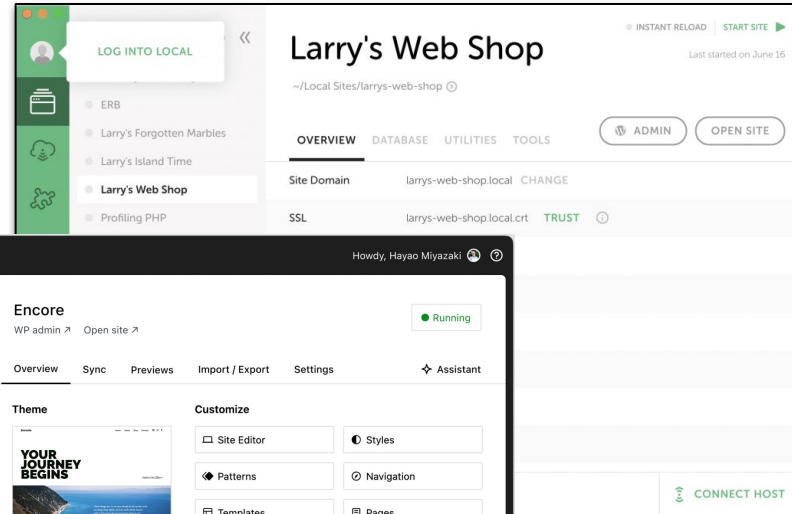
LOG INTO LOCAL

«

ERB

Larry's Forgotten Marbles

Larry's Island Time

Larry's Web Shop

Profiling PHP

INSTANT RELOAD START SITE

Larry's Web Shop

Last started on June 16

~/Local Sites/larrys-web-shop

OVERVIEW DATABASE UTILITIES TOOLS

ADMIN OPEN SITE

| Site Domain | larrys-web-shop.local CHANGE |
|---|---|
| SSL | larrys-web-shop.local.crt TRUST |

CONNECT HOST

Howdy, Hayao Miyazaki

Encore

WP admin ↗ Open site ↗

Running

Overview Sync Previews Import / Export Settings Assistant

Theme

YOUR JOURNEY BEGINS

Customize

Site Editor

Styles

Patterns

Navigation

Templates

Pages